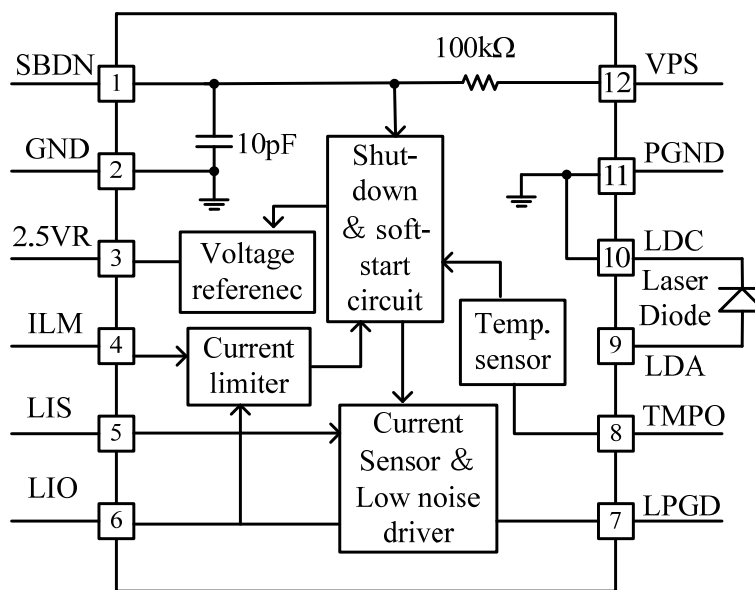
SBDN 1
GND 2
2.5VR 3
ILM 4
LIS 5
LIO 6

100kΩ
10pF

Shut-down & soft-start circuit

Voltage referenec

Current limiter

Temp. sensor

Current Sensor & Low noise driver

12 VPS
11 PGND
10 LDC
Laser Diode
9 LDA
8 TMPO
7 LPGD